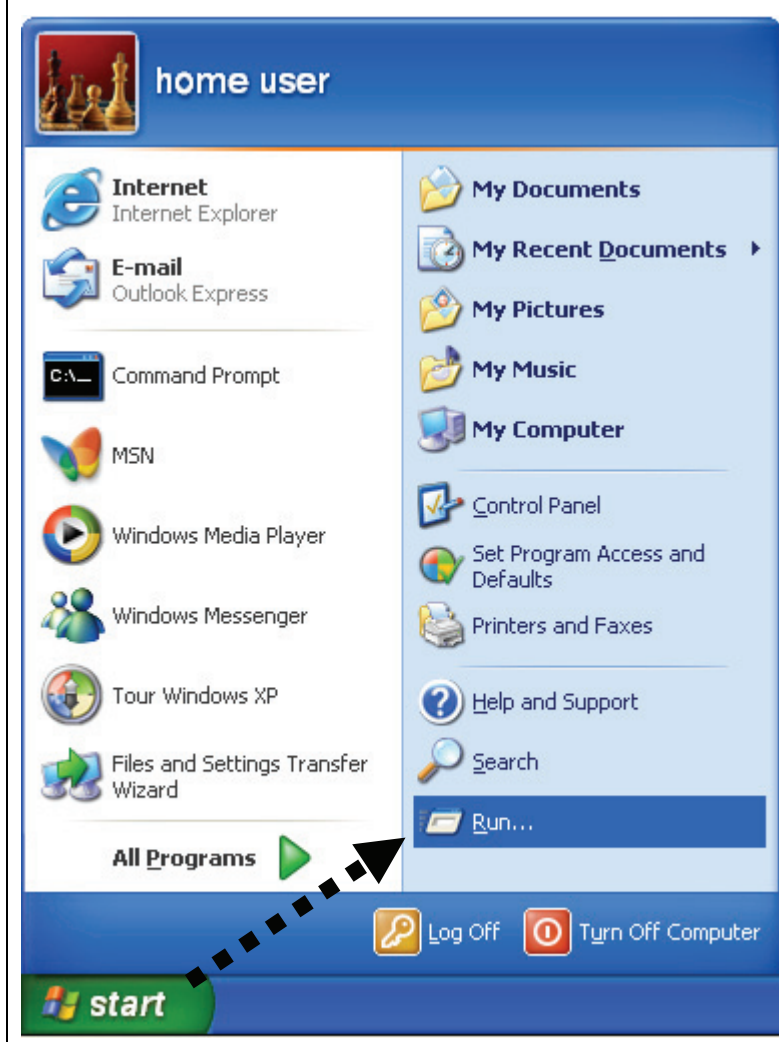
home user

Internet
Internet Explorer

E-mail
Outlook Express

Command Prompt

MSN

Windows Media Player

Windows Messenger

Tour Windows XP

Files and Settings Transfer Wizard

All Programs

My Documents

My Recent Documents

My Pictures

My Music

My Computer

Control Panel

Set Program Access and Defaults

Printers and Faxes

Help and Support

Search

Run...

Log Off

Turn Off Computer

start